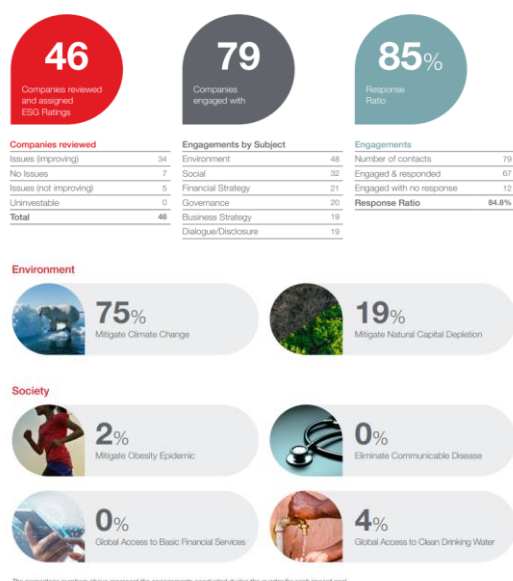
46
Companies reviewed and assigned ESG Ratings

79
Companies engaged with

85%
Response Ratio

Companies reviewed
| | |
|---|---|
| Issues (improving) | 34 |
| No Issues | 7 |
| Issues (not improving) | 5 |
| Uninvestable | 0 |
| Total | 46 |

Engagements by Subject
| | |
|---|---|
| Environment | 48 |
| Social | 32 |
| Financial Strategy | 21 |
| Governance | 20 |
| Business Strategy | 19 |
| Dialogue/Disclosure | 19 |

Engagements
| | |
|---|---|
| Number of contacts | 79 |
| Engaged & responded | 67 |
| Engaged with no response | 12 |
| Response Ratio | 84.8% |

Environment

75%
Mitigate Climate Change

19%
Mitigate Natural Capital Depletion

Society

2%
Mitigate Obesity Epidemic

0%
Eliminate Communicable Disease

0%
Global Access to Basic Financial Services

4%
Global Access to Clean Drinking Water

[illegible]